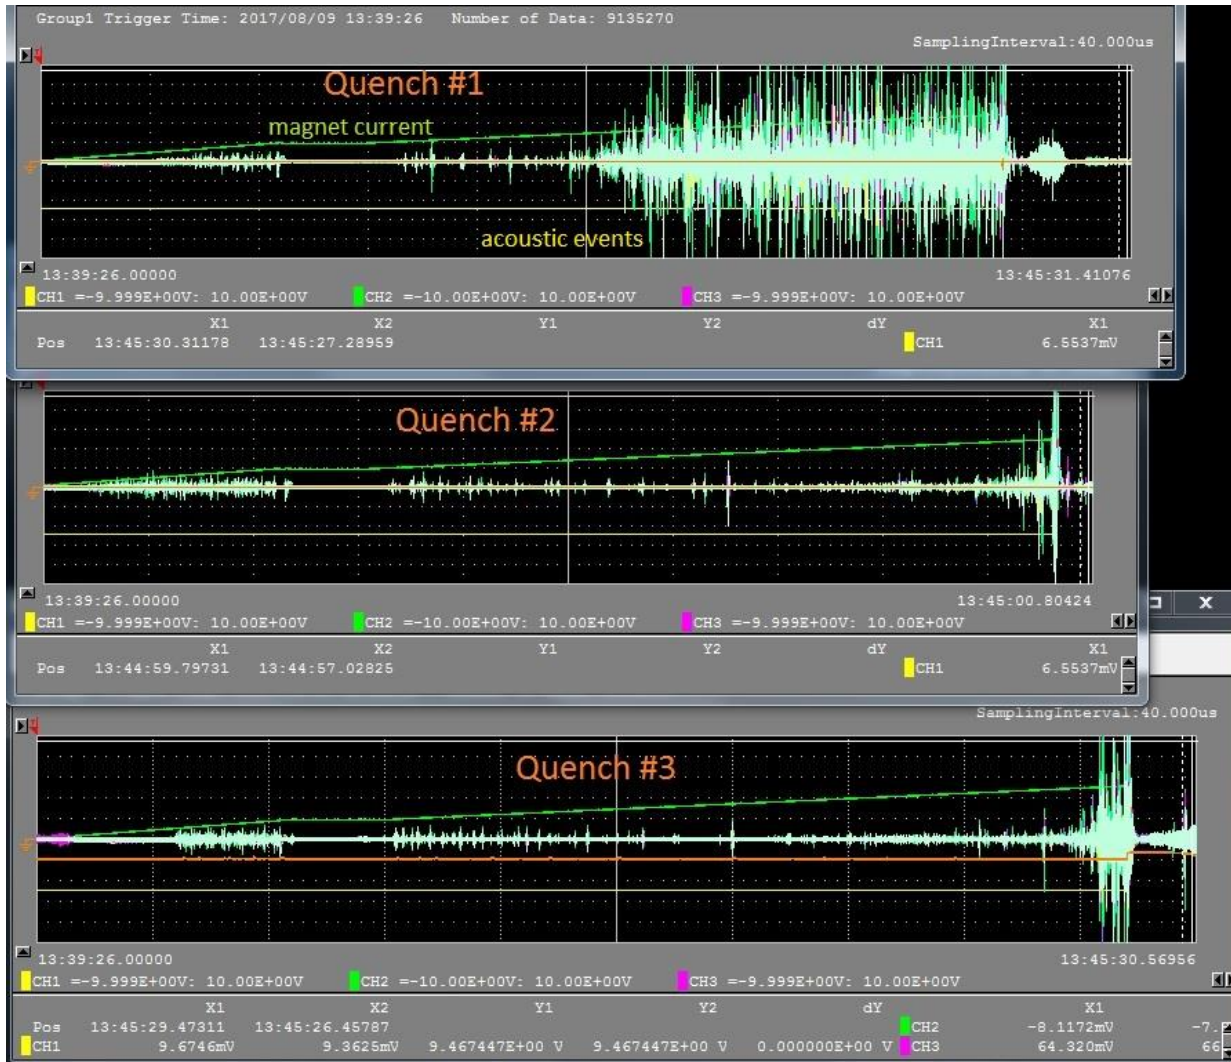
Group1 Trigger Time: 2017/08/09 13:39:26 Number of Data: 9135270

SamplingInterval:40.000us

Quench #1

magnet current

acoustic events

13:39:26.00000

13:45:31.41076

CH1 =-9.999E+00V: 10.00E+00V CH2 =-10.00E+00V: 10.00E+00V CH3 =-9.999E+00V: 10.00E+00V

| | X1 | X2 | Y1 | Y2 | dY | | X1 |
|---|---|---|---|---|---|---|---|
| Pos | 13:45:30.31178 | 13:45:27.28959 | | | | CH1 | 6.5537mV |

Quench #2

13:39:26.00000

13:45:00.80424

CH1 =-9.999E+00V: 10.00E+00V CH2 =-10.00E+00V: 10.00E+00V CH3 =-9.999E+00V: 10.00E+00V

| | X1 | X2 | Y1 | Y2 | dY | | X1 |
|---|---|---|---|---|---|---|---|
| Pos | 13:44:59.79731 | 13:44:57.02825 | | | | CH1 | 6.5537mV |

SamplingInterval:40.000us

Quench #3

13:39:26.00000

13:45:30.56956

CH1 =-9.999E+00V: 10.00E+00V CH2 =-10.00E+00V: 10.00E+00V CH3 =-9.999E+00V: 10.00E+00V

| | X1 | X2 | Y1 | Y2 | dY | | X1 | |
|---|---|---|---|---|---|---|---|---|
| Pos | 13:45:29.47311 | 13:45:26.45787 | | | | CH2 | -8.1172mV | -7.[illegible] |
| CH1 | 9.6746mV | 9.3625mV | 9.467447E+00 V | 9.467447E+00 V | 0.000000E+00 V | CH3 | 64.320mV | 66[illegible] |